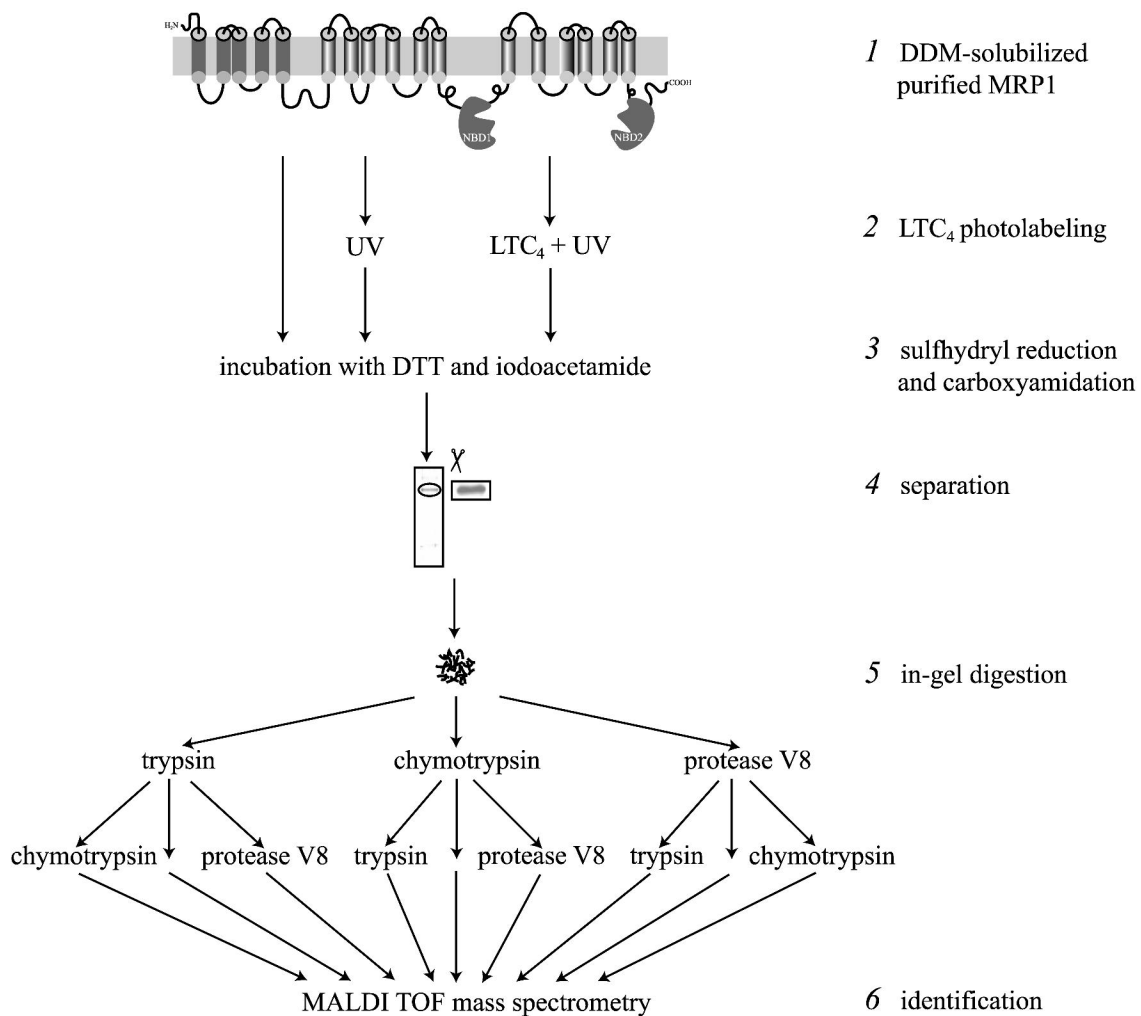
$H_2N$

COOH

NBD1

NBD2

*1* DDM-solubilized purified MRP1

UV

$LTC_4$ + UV

*2* $LTC_4$ photolabeling

incubation with DTT and iodoacetamide

*3* sulfhydryl reduction and carboxyamidation

*4* separation

*5* in-gel digestion

trypsin

chymotrypsin

protease V8

chymotrypsin

protease V8

trypsin

protease V8

trypsin

chymotrypsin

MALDI TOF mass spectrometry

*6* identification